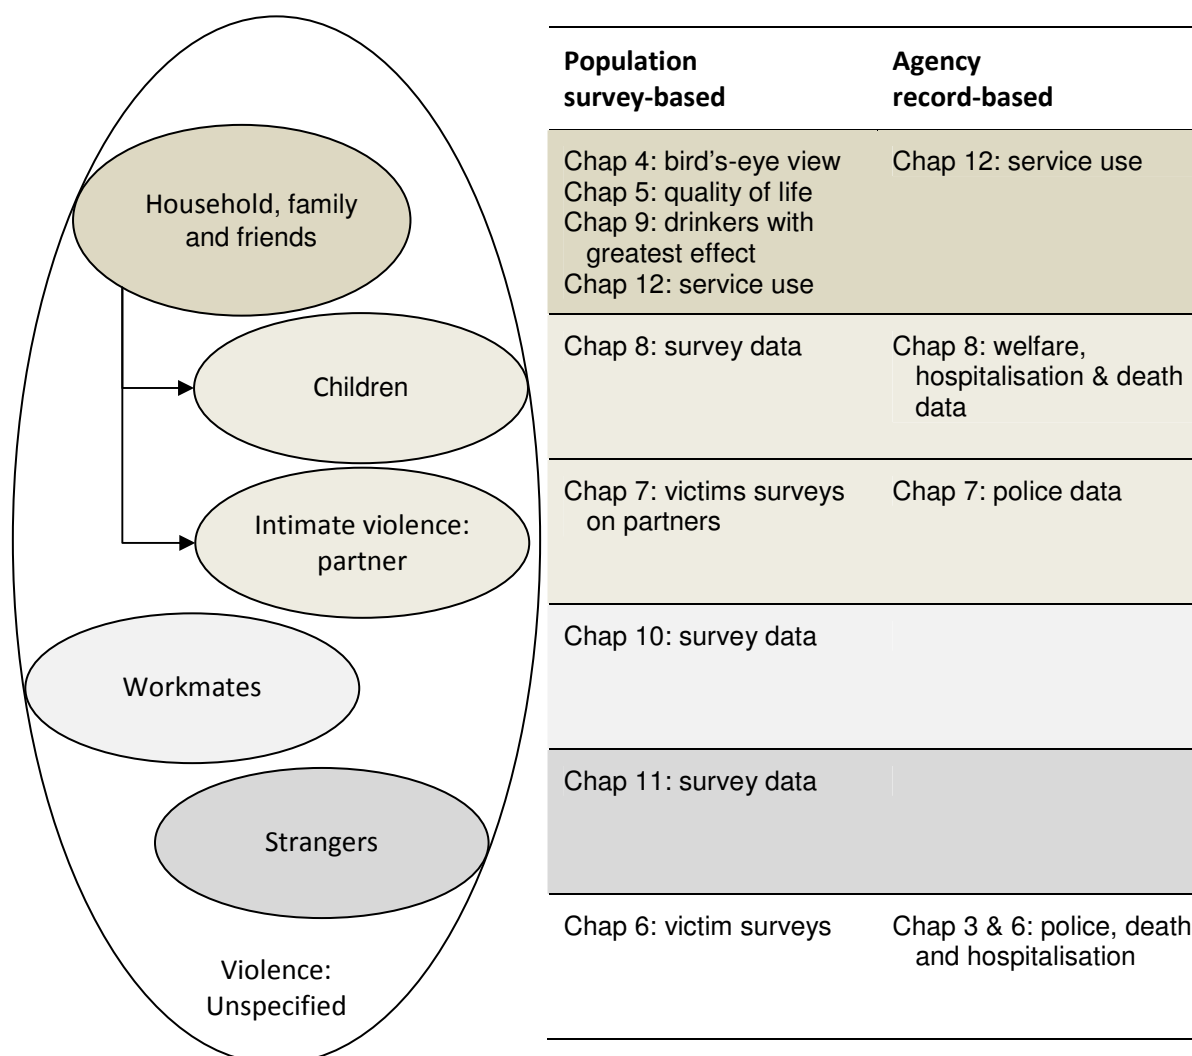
Household, family and friends

Children

Intimate violence: partner

Workmates

Strangers

Violence: Unspecified

| Population survey-based | Agency record-based |
|---|---|
| Chap 4: bird's-eye view<br>Chap 5: quality of life<br>Chap 9: drinkers with greatest effect<br>Chap 12: service use | Chap 12: service use |
| Chap 8: survey data | Chap 8: welfare, hospitalisation & death data |
| Chap 7: victims surveys on partners | Chap 7: police data |
| Chap 10: survey data | |
| Chap 11: survey data | |
| Chap 6: victim surveys | Chap 3 & 6: police, death and hospitalisation |